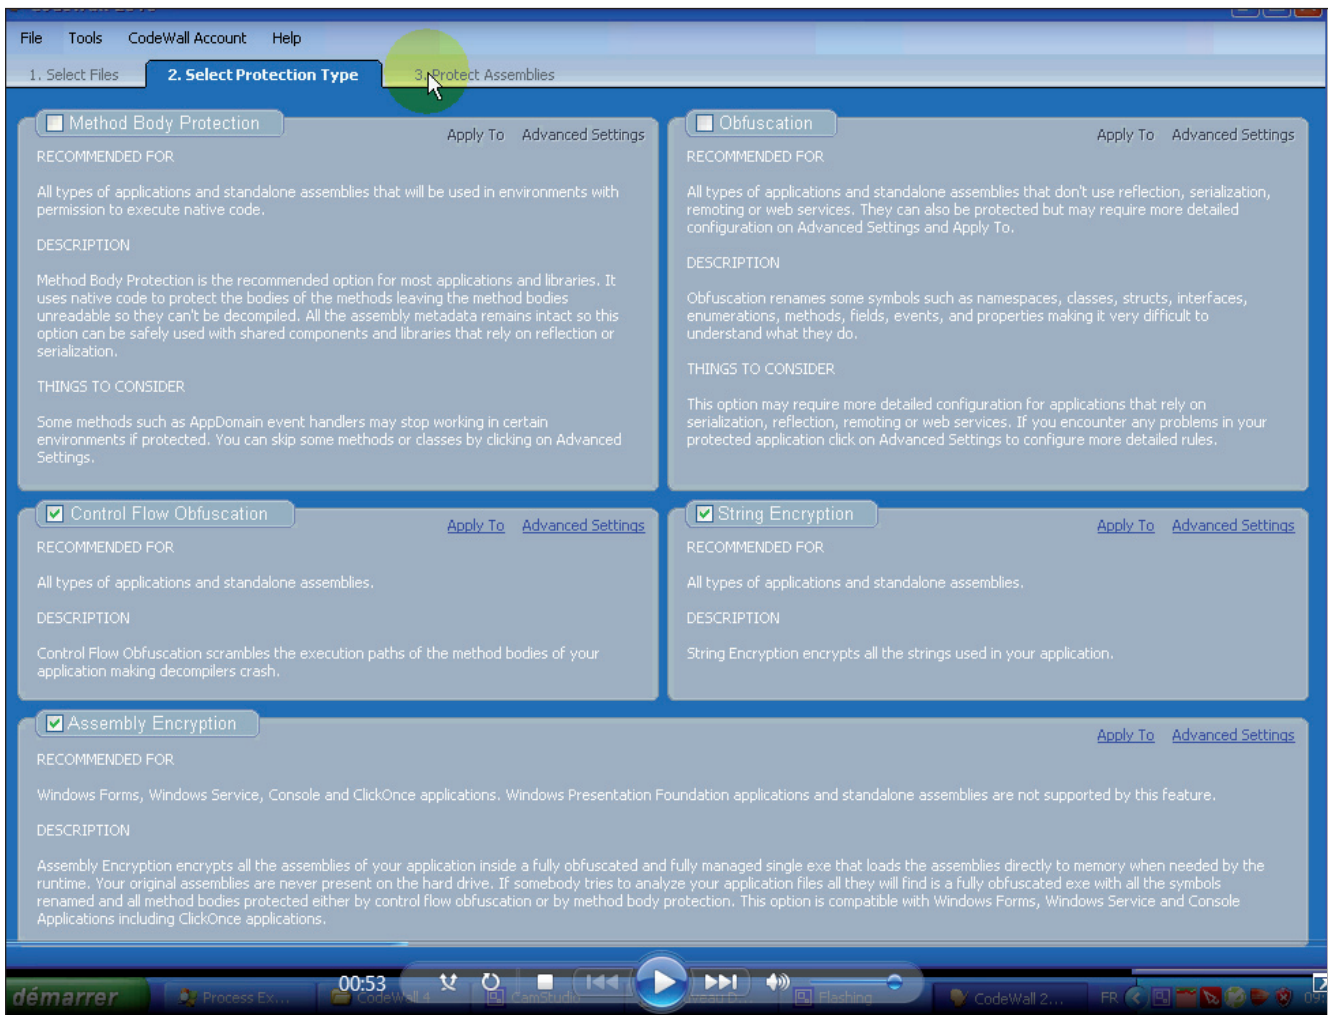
File Tools CodeWall Account Help

1. Select Files 2. Select Protection Type 3. Protect Assemblies

Method Body Protection
Apply To Advanced Settings

RECOMMENDED FOR

All types of applications and standalone assemblies that will be used in environments with permission to execute native code.

DESCRIPTION

Method Body Protection is the recommended option for most applications and libraries. It uses native code to protect the bodies of the methods leaving the method bodies unreadable so they can't be decompiled. All the assembly metadata remains intact so this option can be safely used with shared components and libraries that rely on reflection or serialization.

THINGS TO CONSIDER

Some methods such as AppDomain event handlers may stop working in certain environments if protected. You can skip some methods or classes by clicking on Advanced Settings.

Obfuscation
Apply To Advanced Settings

RECOMMENDED FOR

All types of applications and standalone assemblies that don't use reflection, serialization, remoting or web services. They can also be protected but may require more detailed configuration on Advanced Settings and Apply To.

DESCRIPTION

Obfuscation renames some symbols such as namespaces, classes, structs, interfaces, enumerations, methods, fields, events, and properties making it very difficult to understand what they do.

THINGS TO CONSIDER

This option may require more detailed configuration for applications that rely on serialization, reflection, remoting or web services. If you encounter any problems in your protected application click on Advanced Settings to configure more detailed rules.

Control Flow Obfuscation
Apply To Advanced Settings

RECOMMENDED FOR

All types of applications and standalone assemblies.

DESCRIPTION

Control Flow Obfuscation scrambles the execution paths of the method bodies of your application making decompilers crash.

String Encryption
Apply To Advanced Settings

RECOMMENDED FOR

All types of applications and standalone assemblies.

DESCRIPTION

String Encryption encrypts all the strings used in your application.

Assembly Encryption
Apply To Advanced Settings

RECOMMENDED FOR

Windows Forms, Windows Service, Console and ClickOnce applications. Windows Presentation Foundation applications and standalone assemblies are not supported by this feature.

DESCRIPTION

Assembly Encryption encrypts all the assemblies of your application inside a fully obfuscated and fully managed single exe that loads the assemblies directly to memory when needed by the runtime. Your original assemblies are never present on the hard drive. If somebody tries to analyze your application files all they will find is a fully obfuscated exe with all the symbols renamed and all method bodies protected either by control flow obfuscation or by method body protection. This option is compatible with Windows Forms, Windows Service and Console Applications including ClickOnce applications.

démarrer Process Ex... CodeWall 4 CamStudio 00:53 Flashing CodeWall 2... FR